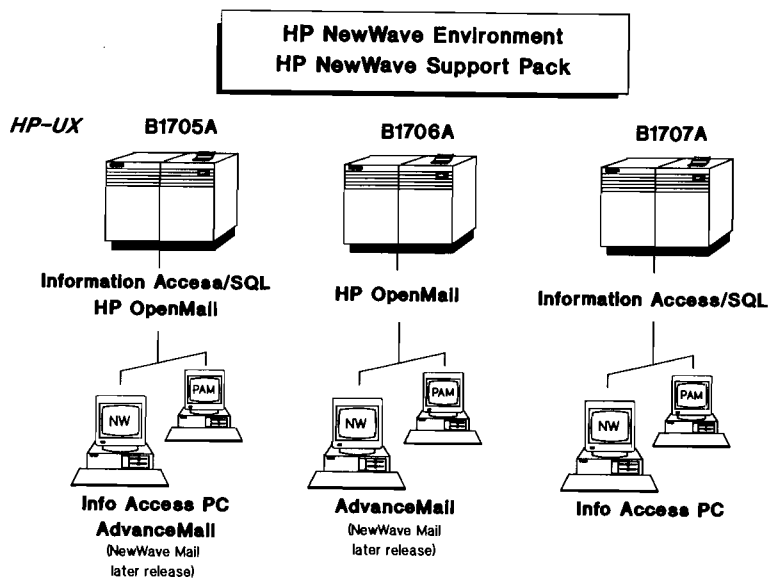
HP NewWave Environment
HP NewWave Support Pack

HP-UX

B1705A

Information Accesa/SQL
HP OpenMail

NW

PAM

Info Access PC
AdvanceMail
(NewWave Mail later release)

B1706A

HP OpenMail

NW

PAM

AdvanceMail
(NewWave Mail later release)

B1707A

Information Access/SQL

NW

PAM

Info Access PC